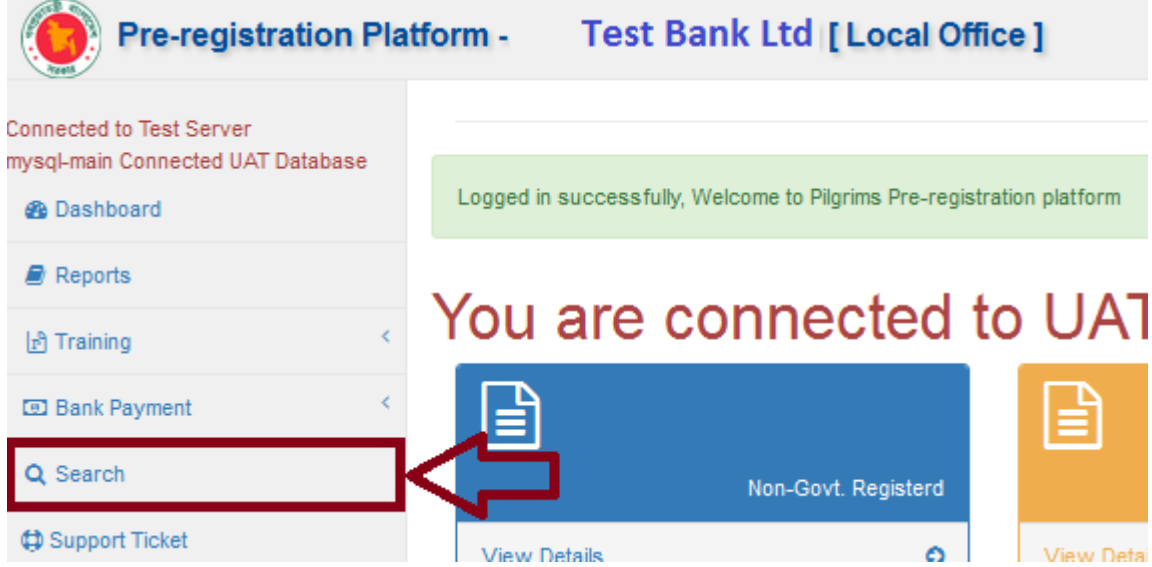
Pre-registration Platform - Test Bank Ltd [ Local Office ]

Connected to Test Server
mysql-main Connected UAT Database

Dashboard

Reports

Training

Bank Payment

Search

Support Ticket

Logged in successfully, Welcome to Pilgrims Pre-registration platform

You are connected to UAT

Non-Govt. Registerd

View Details

View Deta